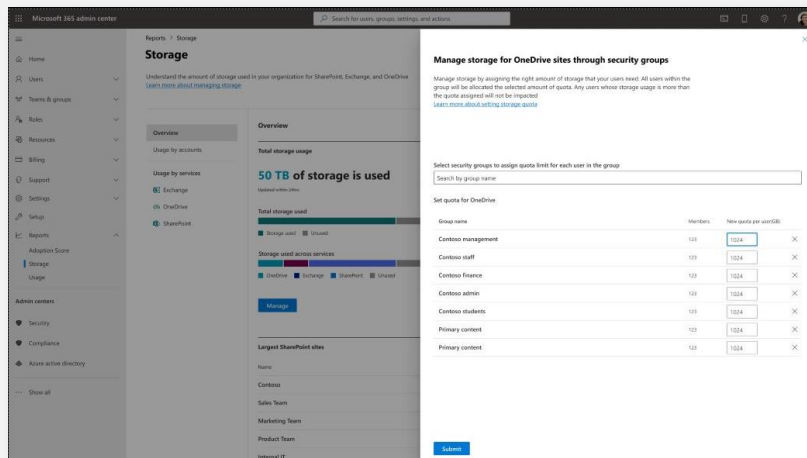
Microsoft 365 admin center

Search for users, groups, settings, and actions

Home
Users
Teams & groups
Roles
Resources
Billing
Support
Settings
Setup
Reports
Adoption Score
Storage
Usage

Admin centers

Security
Compliance
Azure active directory

Show all

Reports > Storage

Storage

Understand the amount of storage used in your organization for SharePoint, Exchange, and OneDrive
Learn more about managing storage

Overview
Usage by accounts
Usage by services
Exchange
OneDrive
SharePoint

Overview

Total storage usage

50 TB of storage is used

Updated within 24hrs

Total storage used

Storage used Unused

Storage used across services

OneDrive Exchange SharePoint Unused

Manage

Largest SharePoint sites

Name
Contoso
Sales Team
Marketing Team
Product Team
Internal IT

Manage storage for OneDrive sites through security groups

Manage storage by assigning the right amount of storage that your users need. All users within the group will be allocated the selected amount of quota. Any users whose storage usage is more than the quota assigned will not be impacted
Learn more about setting storage quota

Select security groups to assign quota limit for each user in the group

Search by group name

Set quota for OneDrive

| Group name | Members | New quota per user(GB) | |
|---|---|---|---|
| Contoso management | 123 | 1024 | × |
| Contoso staff | 123 | 1024 | × |
| Contoso finance | 123 | 1024 | × |
| Contoso admin | 123 | 1024 | × |
| Contoso students | 123 | 1024 | × |
| Primary content | 123 | 1024 | × |
| Primary content | 123 | 1024 | × |

Submit